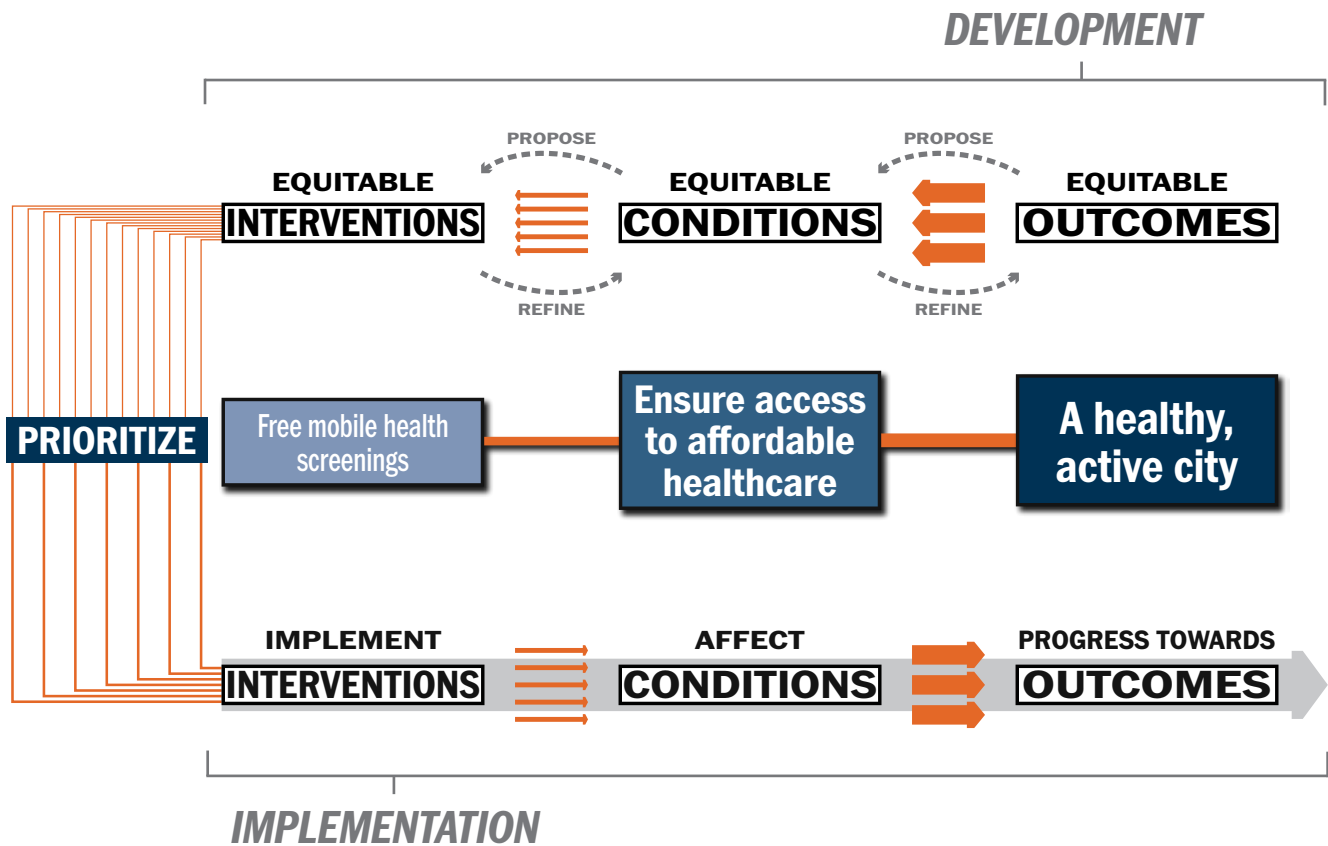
DEVELOPMENT

PROPOSE

PROPOSE

EQUITABLE
INTERVENTIONS

EQUITABLE
CONDITIONS

EQUITABLE
OUTCOMES

REFINE

REFINE

PRIORITIZE

Free mobile health screenings

Ensure access to affordable healthcare

A healthy, active city

IMPLEMENT
INTERVENTIONS

AFFECT
CONDITIONS

PROGRESS TOWARDS
OUTCOMES

IMPLEMENTATION